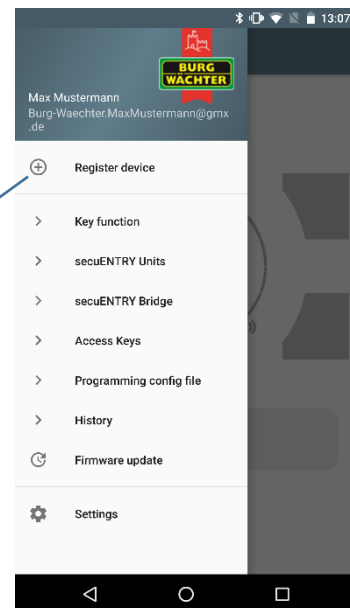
13:07

BURG WÄCHTER

Max Mustermann
Burg-Waechter.MaxMustermann@gmx.de

Register device

Key function

secuENTRY Units

secuENTRY Bridge

Access Keys

Programming config file

History

Firmware update

Settings